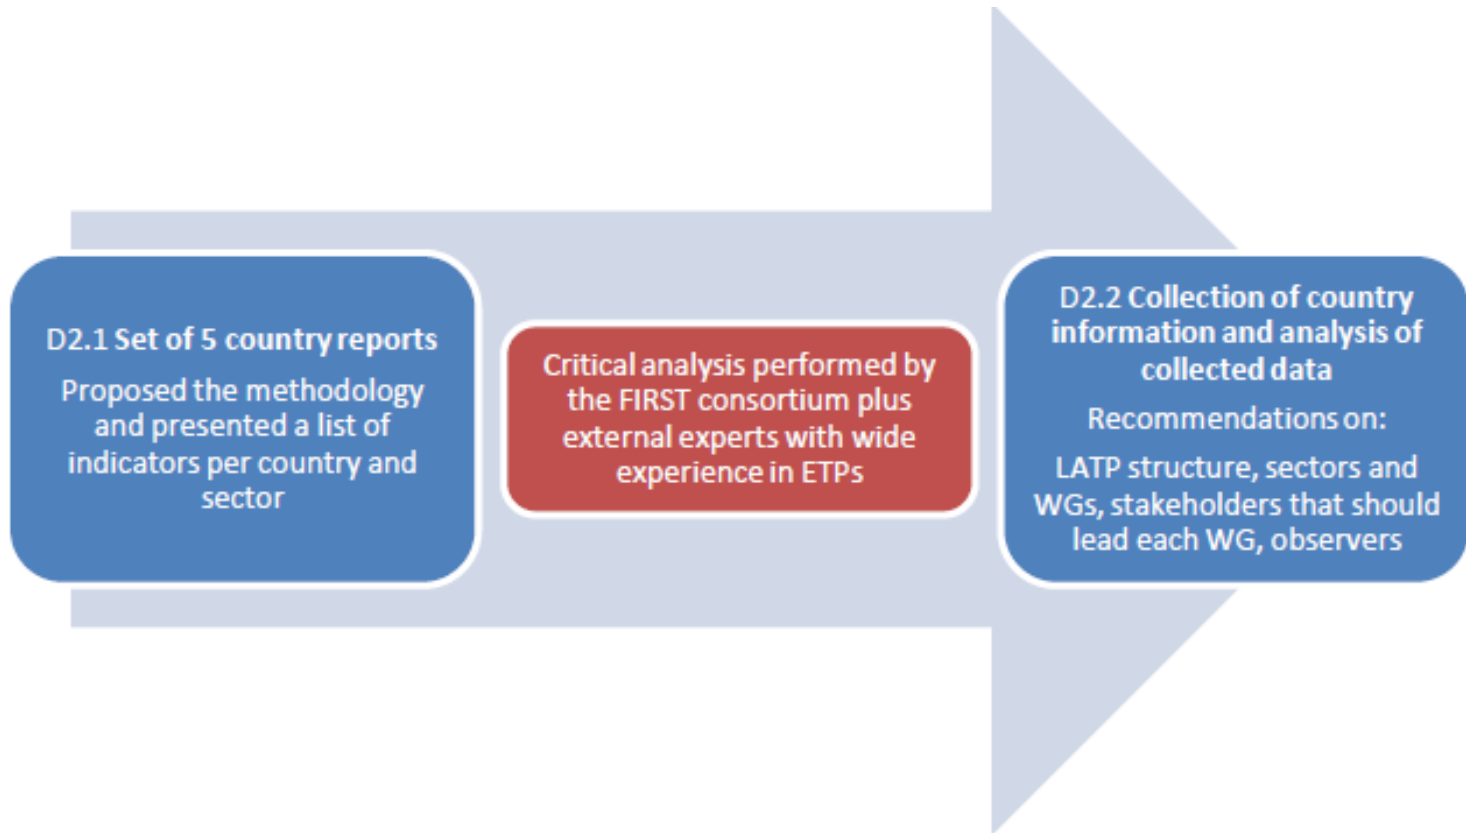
D2.1 Set of 5 country reports

Proposed the methodology and presented a list of indicators per country and sector

Critical analysis performed by the FIRST consortium plus external experts with wide experience in ETPs

D2.2 Collection of country information and analysis of collected data

Recommendations on:

LATP structure, sectors and WGs, stakeholders that should lead each WG, observers